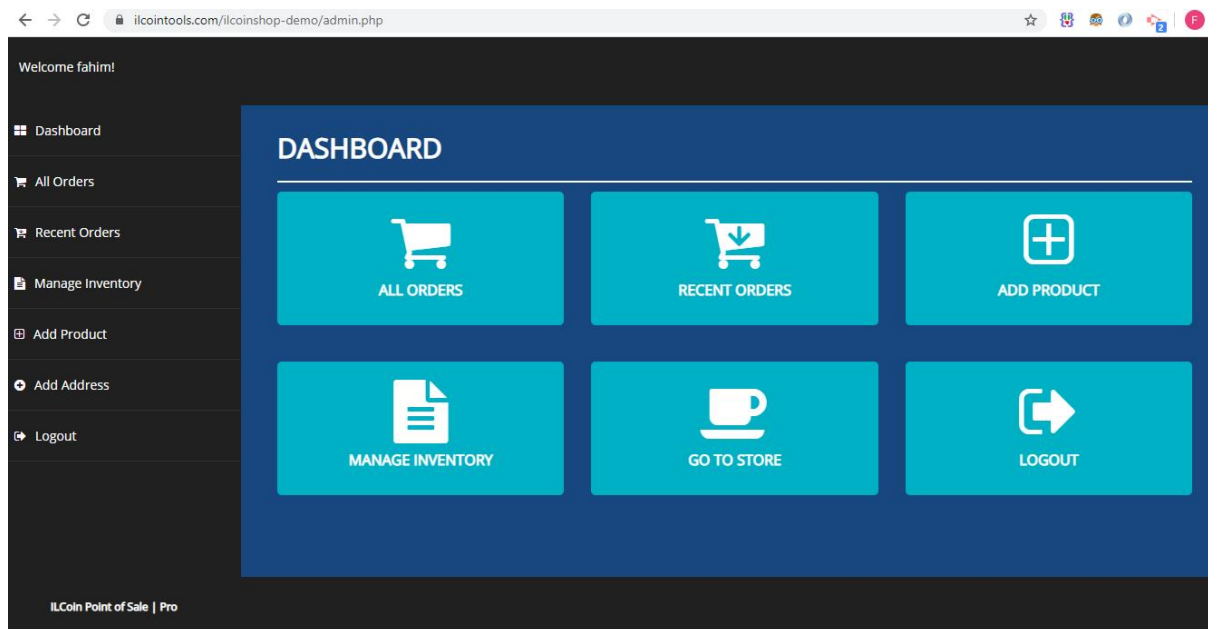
ilcointools.com/ilcoinshop-demo/admin.php

2

F

Welcome fahim!

Dashboard

All Orders

Recent Orders

Manage Inventory

Add Product

Add Address

Logout

DASHBOARD

ALL ORDERS

RECENT ORDERS

ADD PRODUCT

MANAGE INVENTORY

GO TO STORE

LOGOUT

ILCoin Point of Sale | Pro